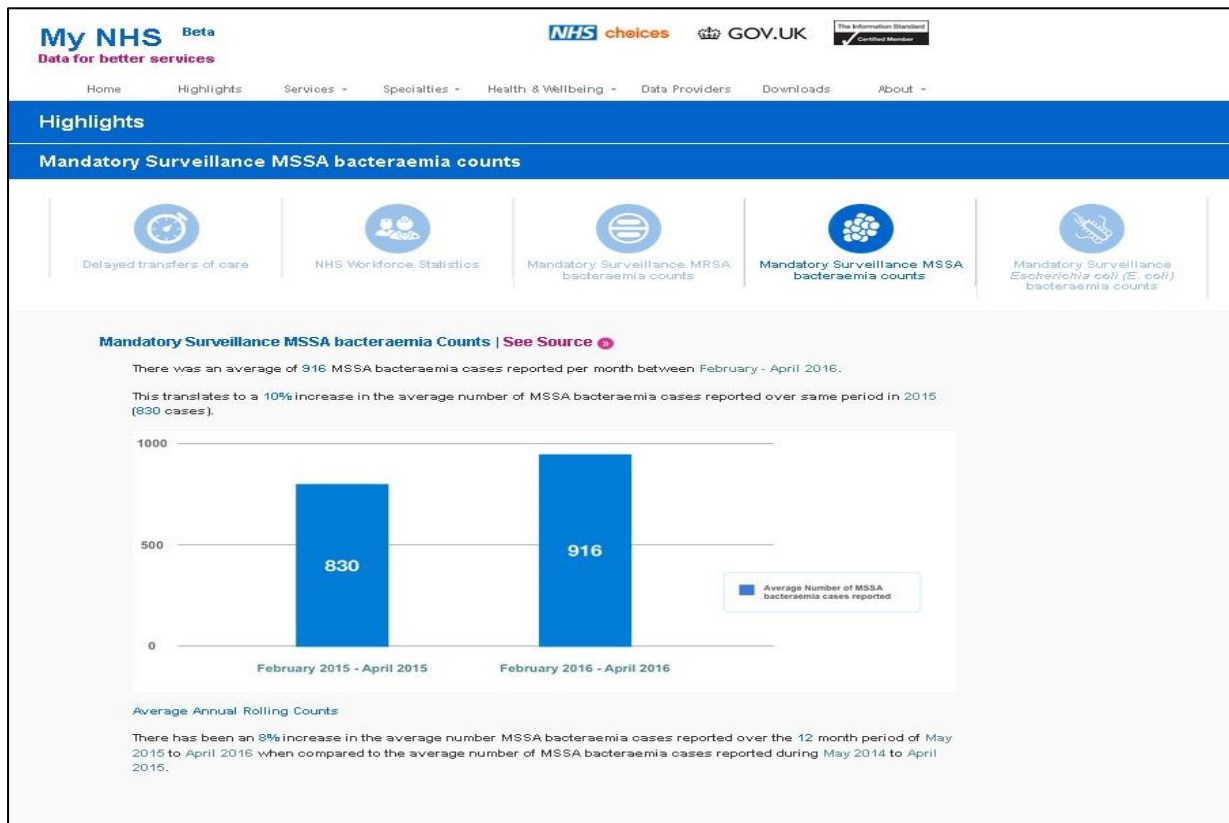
My NHS Beta
Data for better services

NHS choices GOV.UK The Information Standard Certified Member

Home Highlights Services Specialties Health & Wellbeing Data Providers Downloads About

Highlights

Mandatory Surveillance MSSA bacteraemia counts

Delayed transfers of care

NHS Workforce Statistics

Mandatory Surveillance MRSA bacteraemia counts

Mandatory Surveillance MSSA bacteraemia counts

Mandatory Surveillance Escherichia coli (E. coli) bacteraemia counts

Mandatory Surveillance MSSA bacteraemia Counts | See Source

There was an average of 916 MSSA bacteraemia cases reported per month between February - April 2016.

This translates to a 10% increase in the average number of MSSA bacteraemia cases reported over same period in 2015 (830 cases).

1000
500
0
830
916
February 2015 - April 2015
February 2016 - April 2016
Average Number of MSSA bacteraemia cases reported

Average Annual Rolling Counts

There has been an 8% increase in the average number MSSA bacteraemia cases reported over the 12 month period of May 2015 to April 2016 when compared to the average number of MSSA bacteraemia cases reported during May 2014 to April 2015.